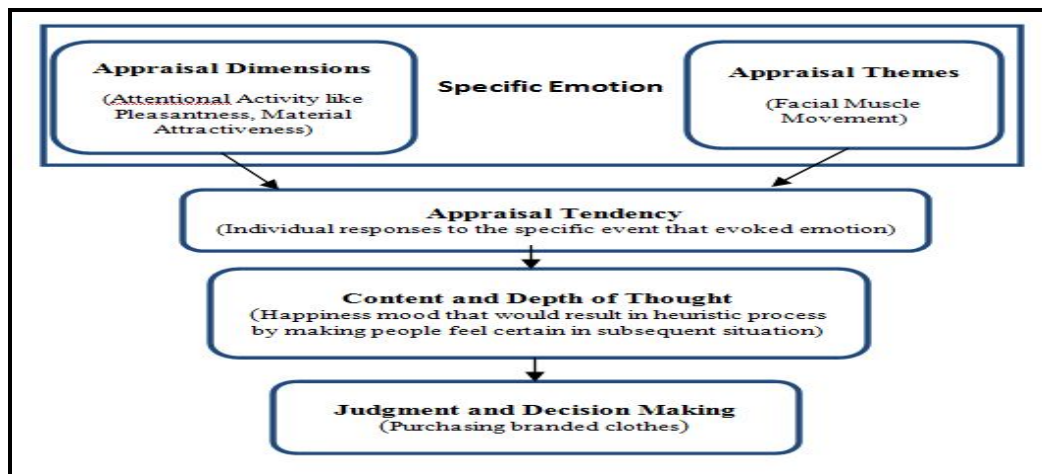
Appraisal Dimensions

(Attentional Activity like Pleasantness, Material Attractiveness)

Specific Emotion

Appraisal Themes

(Facial Muscle Movement)

Appraisal Tendency
(Individual responses to the specific event that evoked emotion)

Content and Depth of Thought
(Happiness mood that would result in heuristic process by making people feel certain in subsequent situation)

Judgment and Decision Making
(Purchasing branded clothes)